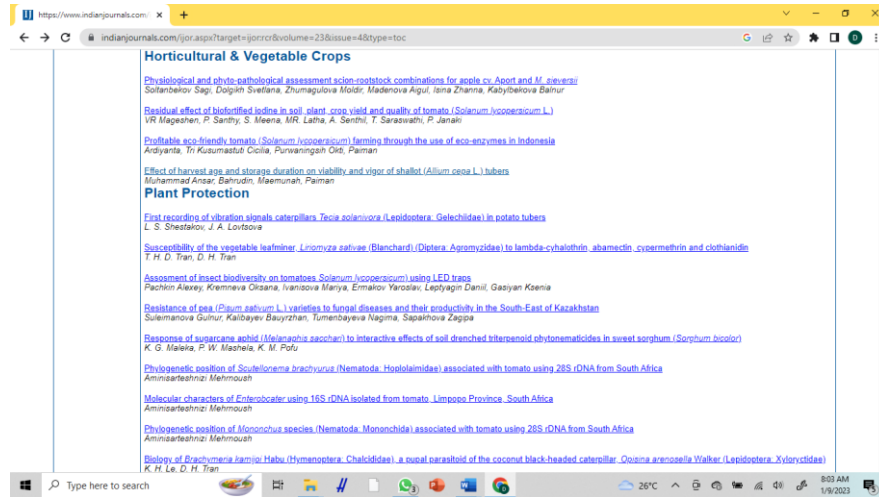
https://www.indianjournals.com/ ×  +

indianjournals.com/ijor.aspx?target=ijor:rcr&volume=23&issue=4&type=toc

Horticultural & Vegetable Crops

Physiological and phyto-pathological assessment scion-rootstock combinations for apple cv. Aport and M. sieversii
Soltanbekov Sagi, Dolgikh Svetlana, Zhumagulova Moldir, Madenova Aigul, Isina Zhanna, Kabylbekova Balnur

Residual effect of biofortified iodine in soil, plant, crop yield and quality of tomato (Solanum lycopersicum L.)
VR Mageshen, P. Santhy, S. Meena, MR. Latha, A. Senthil, T. Saraswathi, P. Janaki

Profitable eco-friendly tomato (Solanum lycopersicum) farming through the use of eco-enzymes in Indonesia
Ardiyanta, Tri Kusumastuti Cicilia, Purwaningsih Okti, Paiman

Effect of harvest age and storage duration on viability and vigor of shallot (Allium cepa L.) tubers
Muhammad Ansar, Bahrudin, Maemunah, Paiman

Plant Protection

First recording of vibration signals caterpillars Tecia solanivora (Lepidoptera: Gelechiidae) in potato tubers
L. S. Shestakov, J. A. Lovtsova

Susceptibility of the vegetable leafminer, Liriomyza sativae (Blanchard) (Diptera: Agromyzidae) to lambda-cyhalothrin, abamectin, cypermethrin and clothianidin
T. H. D. Tran, D. H. Tran

Assoment of insect biodiversity on tomatoes Solanum lycopersicum) using LED traps
Pachkin Alexey, Kremneva Oksana, Ivanisova Mariya, Ermakov Yaroslav, Leptyagin Daniil, Gasiyan Ksenia

Resistance of pea (Pisum sativum L.) varieties to fungal diseases and their productivity in the South-East of Kazakhstan
Suleimanova Gulnur, Kalibayev Bauyrzhan, Tumenbayeva Nagima, Sapakhova Zagipa

Response of sugarcane aphid (Melanaphis sacchari) to interactive effects of soil drenched triterpenoid phytonematicides in sweet sorghum (Sorghum bicolor)
K. G. Maleka, P. W. Mashela, K. M. Pofu

Phylogenetic position of Scutellonema brachyurus (Nematoda: Hoplolaimidae) associated with tomato using 28S rDNA from South Africa
Aminisarteshnizi Mehrnoush

Molecular characters of Enterobcater using 16S rDNA isolated from tomato, Limpopo Province, South Africa
Aminisarteshnizi Mehrnoush

Phylogenetic position of Mononchus species (Nematoda: Mononchida) associated with tomato using 28S rDNA from South Africa
Aminisarteshnizi Mehrnoush

Biology of Brachymeria kamijoi Habu (Hymenoptera: Chalcididae), a pupal parasitoid of the coconut black-headed caterpillar, Opisina arenosella Walker (Lepidoptera: Xyloryctidae)
K. H. Le, D. H. Tran

Type here to search
26°C
8:03 AM
1/9/2023